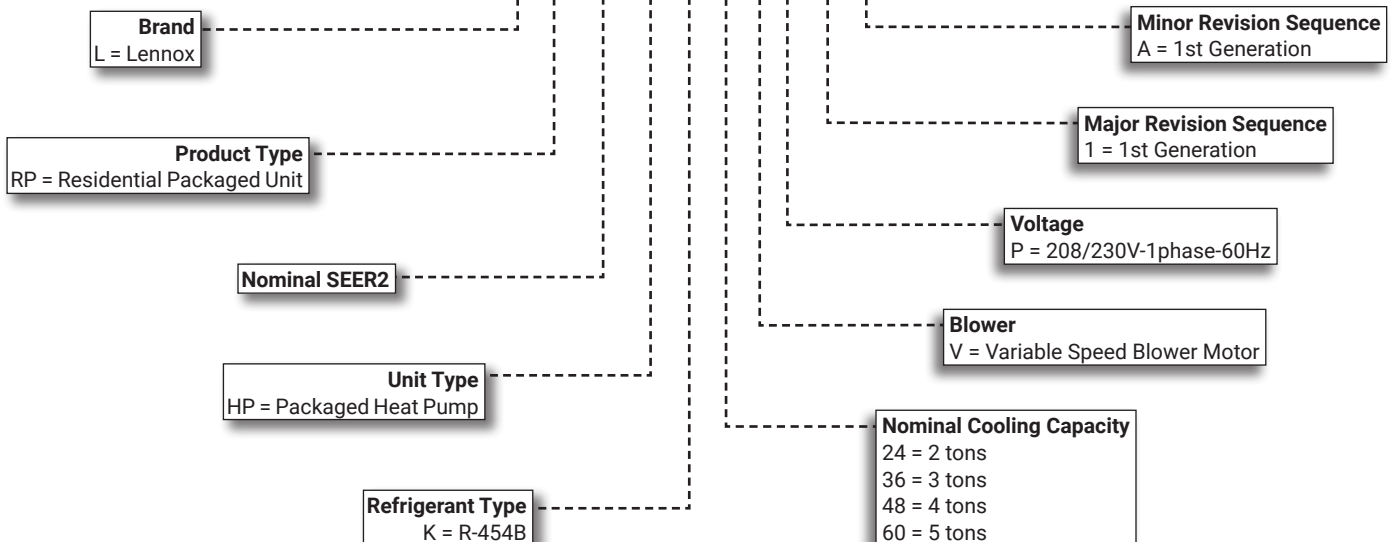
Brand
L = Lennox

Product Type
RP = Residential Packaged Unit

Nominal SEER2

Unit Type
HP = Packaged Heat Pump

Refrigerant Type
K = R-454B

Minor Revision Sequence
A = 1st Generation

Major Revision Sequence
1 = 1st Generation

Voltage
P = 208/230V-1phase-60Hz

Blower
V = Variable Speed Blower Motor

Nominal Cooling Capacity
24 = 2 tons
36 = 3 tons
48 = 4 tons
60 = 5 tons